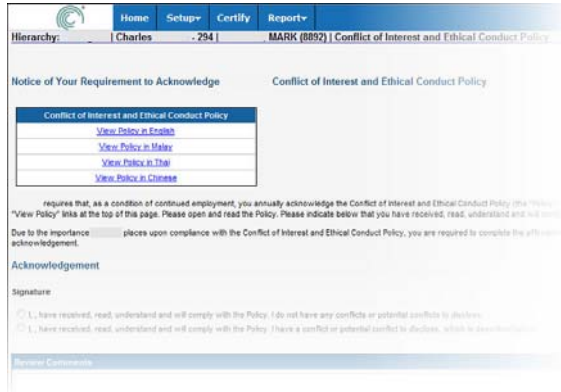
Home Setup▾ Certify Report▾

Hierarchy: | Charles . 294 | MARK (8892) | Conflict of Interest and Ethical Conduct Policy

Notice of Your Requirement to Acknowledge

Conflict of Interest and Ethical Conduct Policy

| Conflict of Interest and Ethical Conduct Policy |
|---|
| View Policy in English |
| View Policy in Malay |
| View Policy in Thai |
| View Policy in Chinese |

requires that, as a condition of continued employment, you annually acknowledge the Conflict of Interest and Ethical Conduct Policy (the "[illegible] "View Policy" links at the top of this page. Please open and read the Policy. Please indicate below that you have received, read, understand and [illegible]

Due to the importance places upon compliance with the Conflict of Interest and Ethical Conduct Policy, you are required to complete the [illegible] acknowledgement.

Acknowledgement

Signature

I, , have received, read, understand and will comply with the Policy. I do not have any conflicts or potential conflicts to disclose.

I, , have received, read, understand and will comply with the Policy. I have a conflict or potential conflict to disclose, which is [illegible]

Review Comments